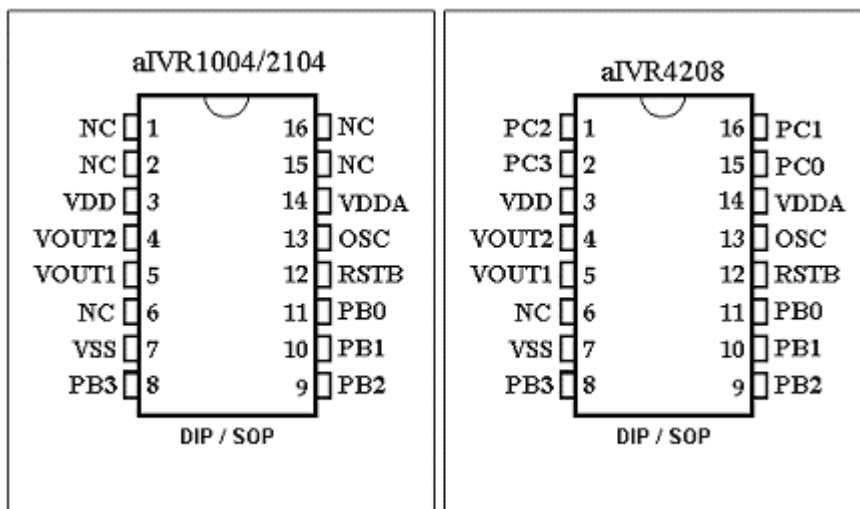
aIVR1004/2104

NC 1
NC 2
VDD 3
VOUT2 4
VOUT1 5
NC 6
VSS 7
PB3 8

16 NC
15 NC
14 VDDA
13 OSC
12 RSTB
11 PB0
10 PB1
9 PB2

DIP / SOP

aIVR4208

PC2 1
PC3 2
VDD 3
VOUT2 4
VOUT1 5
NC 6
VSS 7
PB3 8

16 PC1
15 PC0
14 VDDA
13 OSC
12 RSTB
11 PB0
10 PB1
9 PB2

DIP / SOP